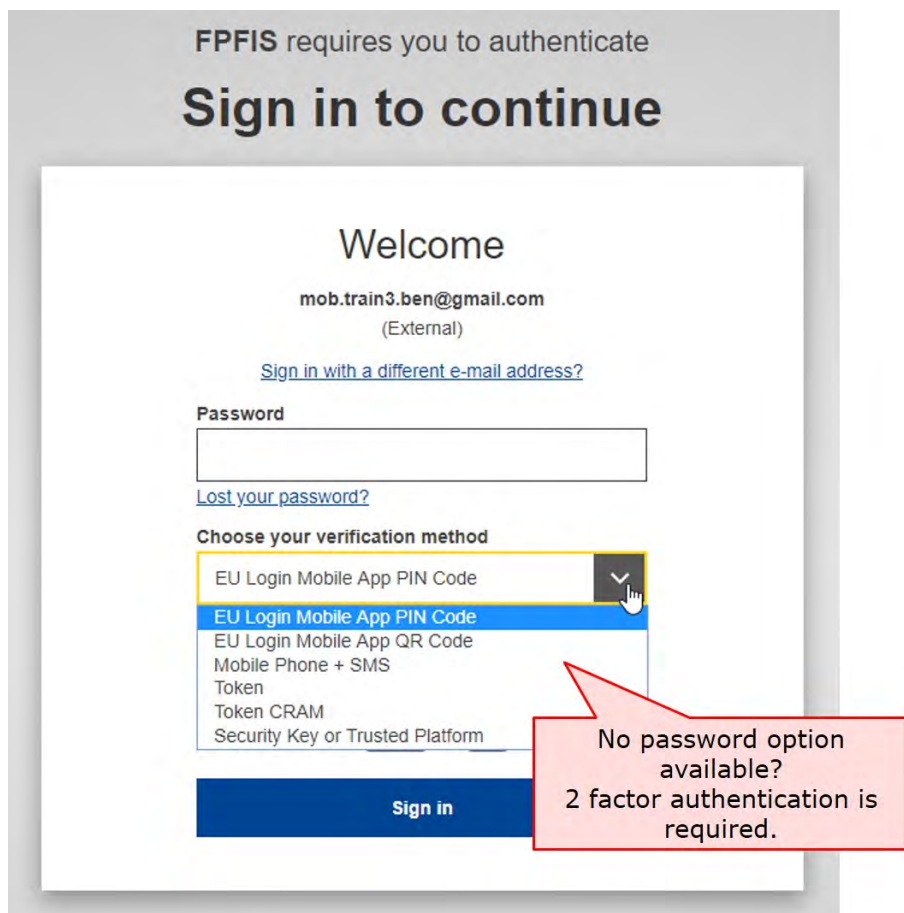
FPFIS requires you to authenticate

Sign in to continue

Welcome

mob.train3.ben@gmail.com
(External)

Sign in with a different e-mail address?

Password

Lost your password?

Choose your verification method

EU Login Mobile App PIN Code

EU Login Mobile App PIN Code
EU Login Mobile App QR Code
Mobile Phone + SMS
Token
Token CRAM
Security Key or Trusted Platform

Sign in

No password option available?
2 factor authentication is required.